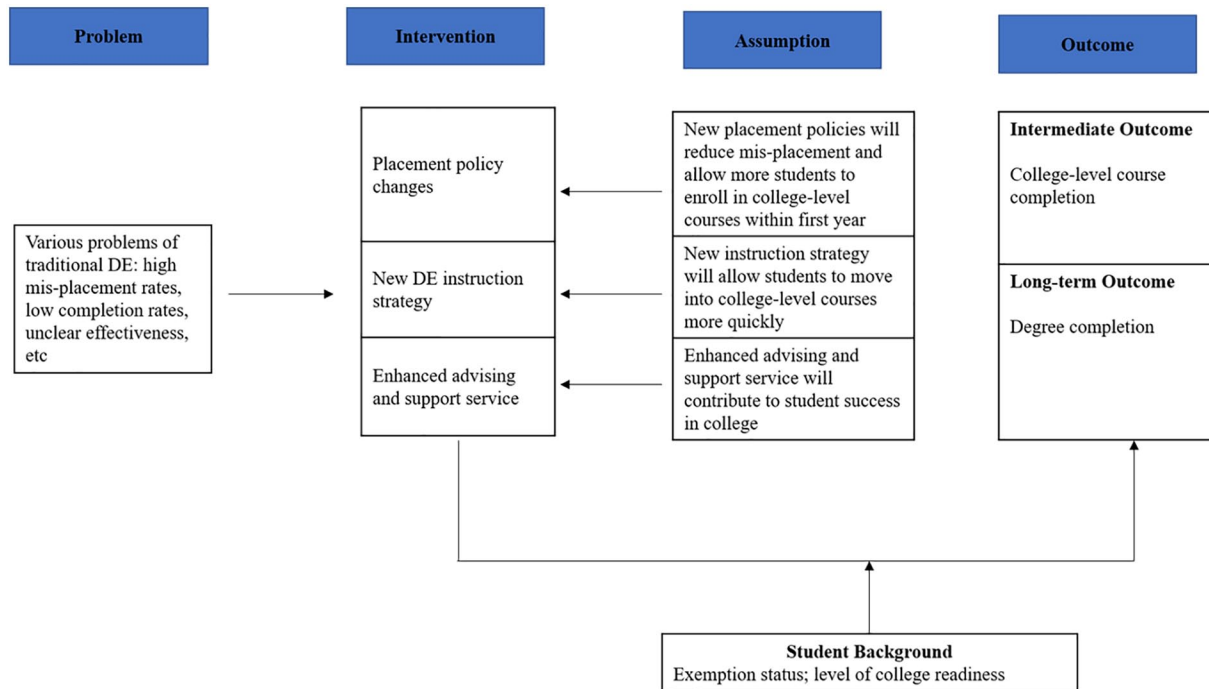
Problem

Intervention

Assumption

Outcome

Placement policy changes

New DE instruction strategy

Enhanced advising and support service

New placement policies will reduce mis-placement and allow more students to enroll in college-level courses within first year

New instruction strategy will allow students to move into college-level courses more quickly

Enhanced advising and support service will contribute to student success in college

Intermediate Outcome

College-level course completion

Long-term Outcome

Degree completion

Various problems of traditional DE: high mis-placement rates, low completion rates, unclear effectiveness, etc

Student Background
Exemption status; level of college readiness